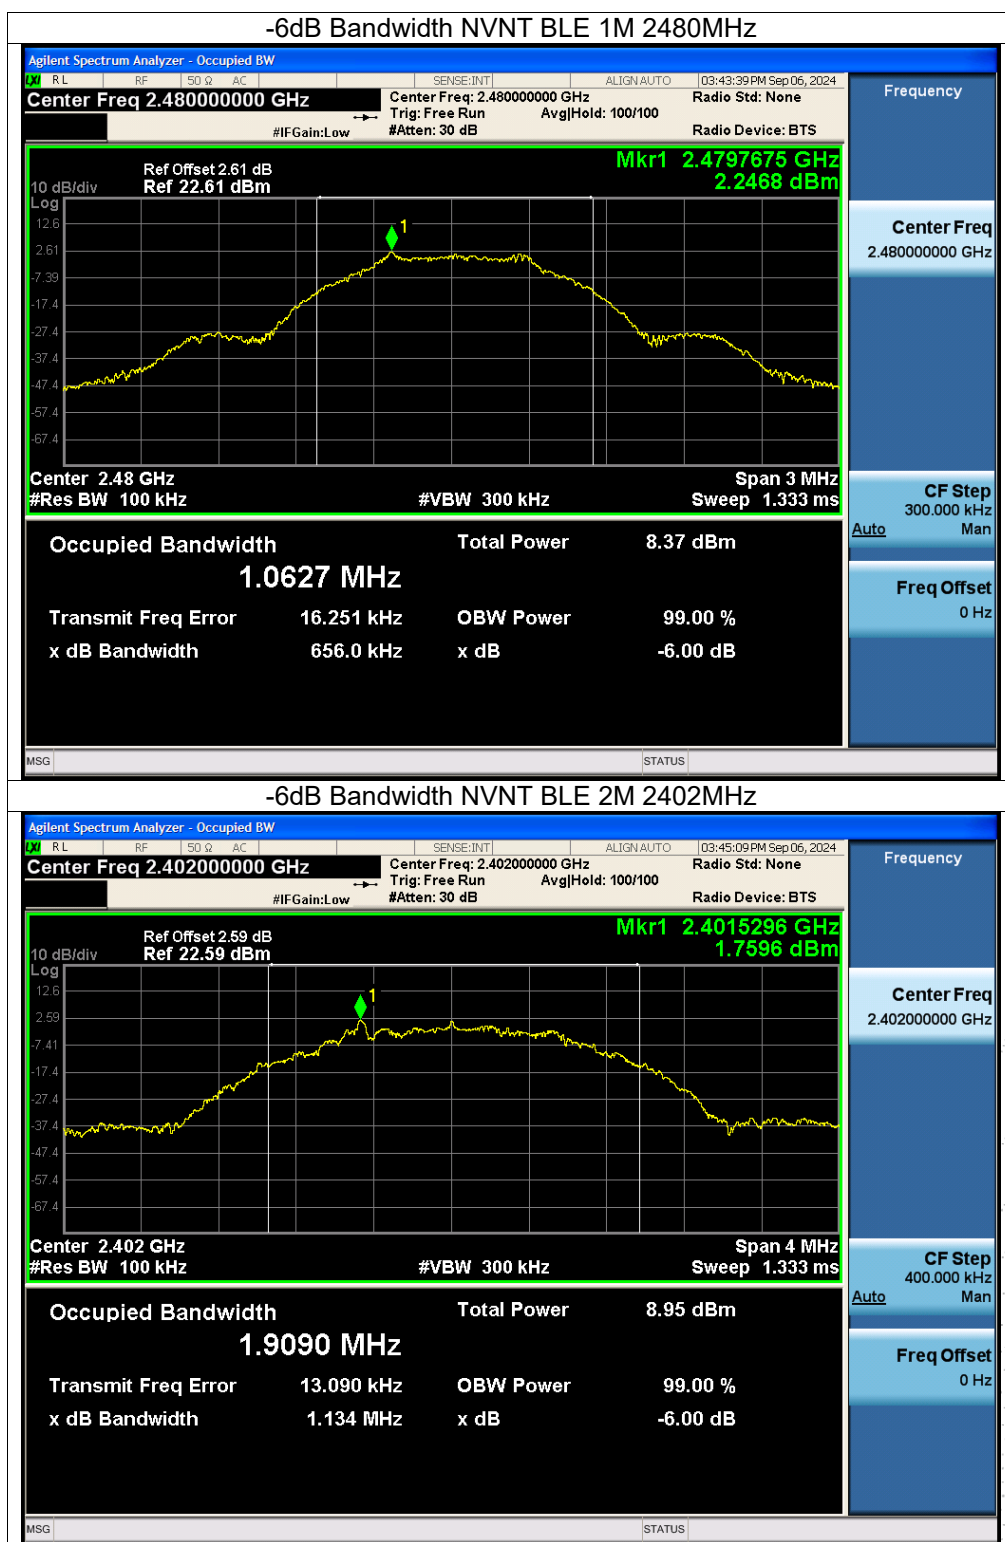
-6dB Bandwidth NVNT BLE 1M 2480MHz

Agilent Spectrum Analyzer - Occupied BW
RL RF 50 Ω AC SENSE:INT ALIGN AUTO 03:43:39 PM Sep 06, 2024
Center Freq 2.480000000 GHz
Center Freq: 2.480000000 GHz Radio Std: None
Trig: Free Run Avg|Hold: 100/100
#IFGain:Low #Atten: 30 dB Radio Device: BTS

Frequency

Ref Offset 2.61 dB
10 dB/div Ref 22.61 dBm
Mkr1 2.4797675 GHz
2.2468 dBm
Log
12.6
2.61
-7.39
-17.4
-27.4
-37.4
-47.4
-57.4
-67.4
Center 2.48 GHz Span 3 MHz
#Res BW 100 kHz #VBW 300 kHz Sweep 1.333 ms

Center Freq
2.480000000 GHz

CF Step
300.000 kHz
Auto Man

Freq Offset
0 Hz

Occupied Bandwidth
1.0627 MHz
Total Power 8.37 dBm
Transmit Freq Error 16.251 kHz OBW Power 99.00 %
x dB Bandwidth 656.0 kHz x dB -6.00 dB

MSG STATUS

-6dB Bandwidth NVNT BLE 2M 2402MHz

Agilent Spectrum Analyzer - Occupied BW
RL RF 50 Ω AC SENSE:INT ALIGN AUTO 03:45:09 PM Sep 06, 2024
Center Freq 2.402000000 GHz
Center Freq: 2.402000000 GHz Radio Std: None
Trig: Free Run Avg|Hold: 100/100
#IFGain:Low #Atten: 30 dB Radio Device: BTS

Frequency

Ref Offset 2.59 dB
10 dB/div Ref 22.59 dBm
Mkr1 2.4015296 GHz
1.7596 dBm
Log
12.6
2.59
-7.41
-17.4
-27.4
-37.4
-47.4
-57.4
-67.4
Center 2.402 GHz Span 4 MHz
#Res BW 100 kHz #VBW 300 kHz Sweep 1.333 ms

Center Freq
2.402000000 GHz

CF Step
400.000 kHz
Auto Man

Freq Offset
0 Hz

Occupied Bandwidth
1.9090 MHz
Total Power 8.95 dBm
Transmit Freq Error 13.090 kHz OBW Power 99.00 %
x dB Bandwidth 1.134 MHz x dB -6.00 dB

MSG STATUS